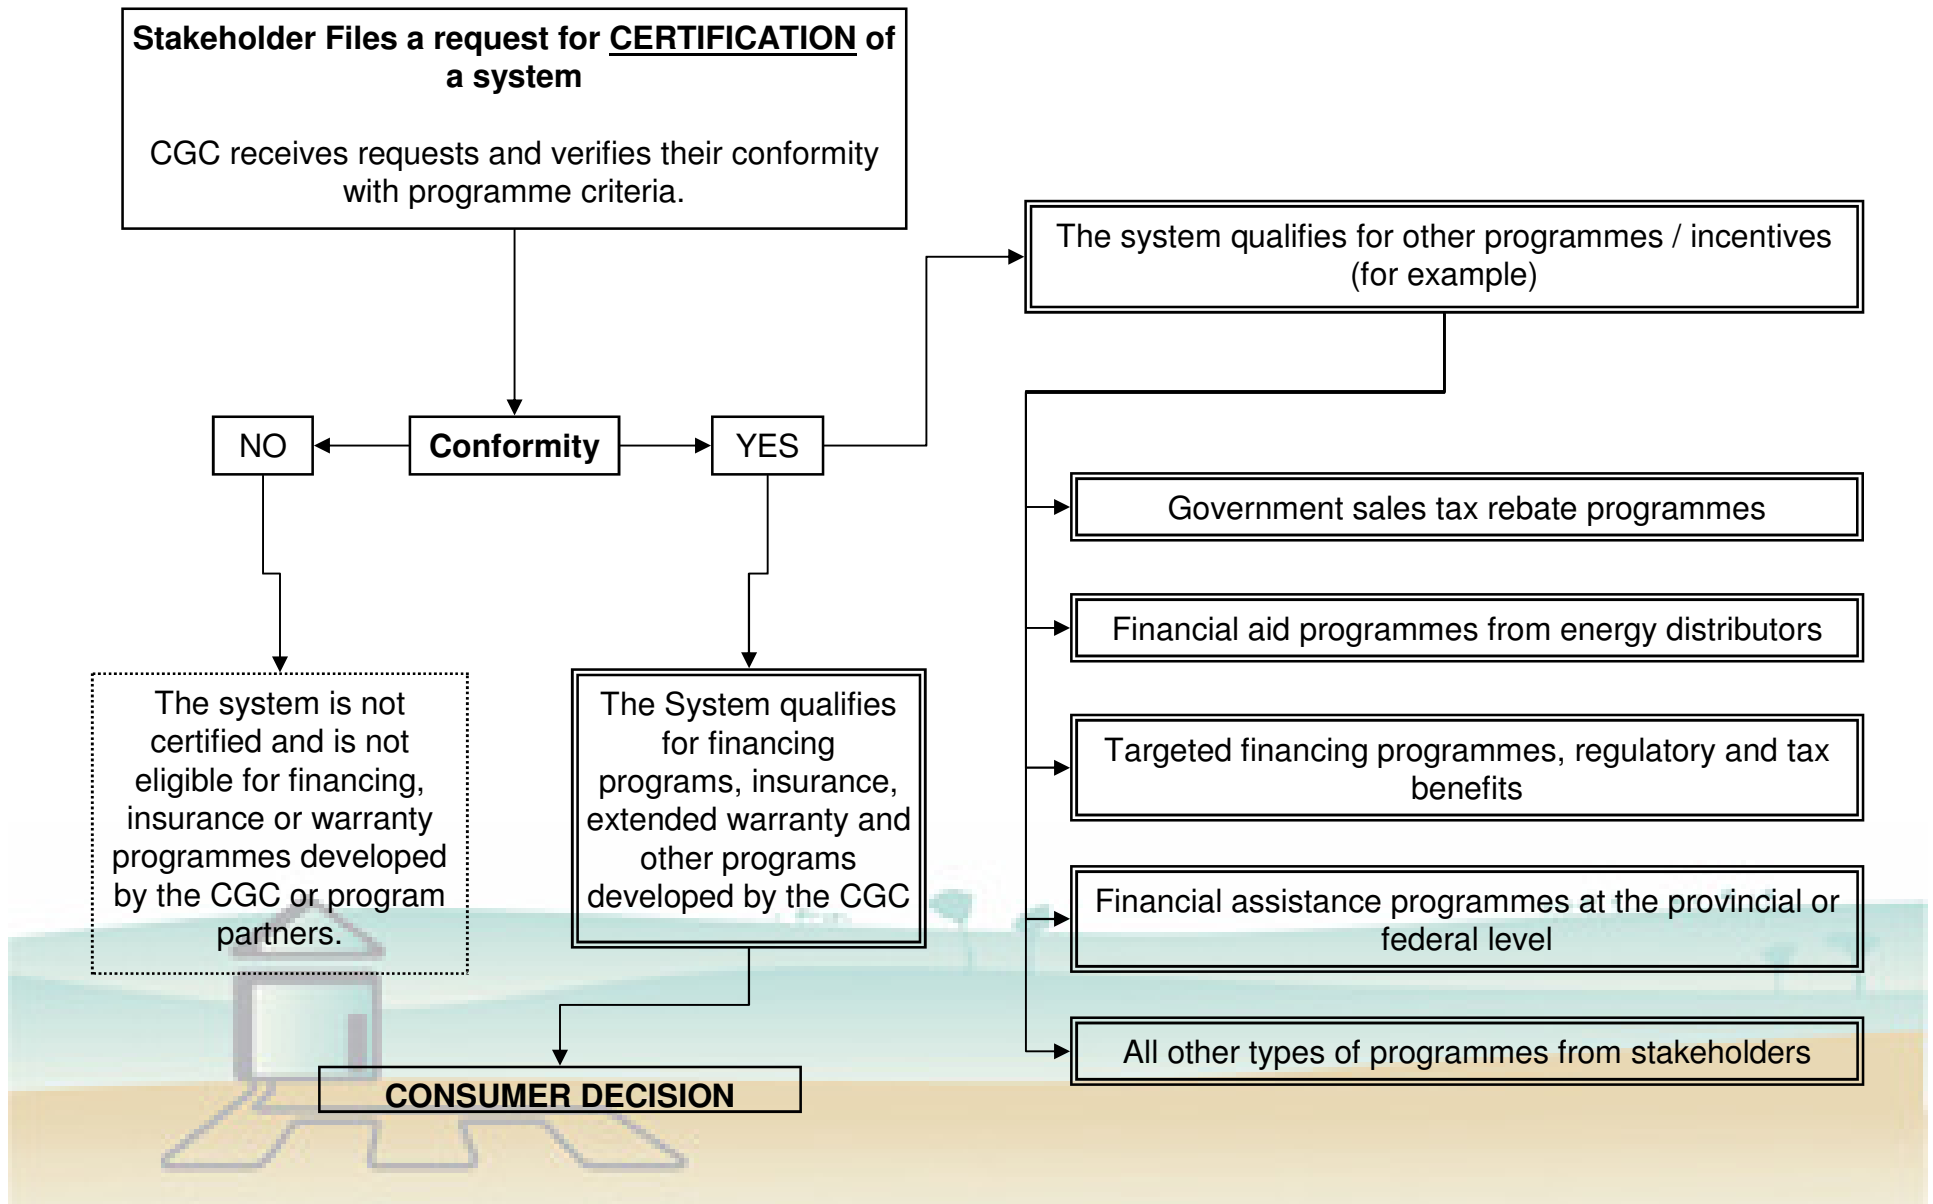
**Stakeholder Files a request for CERTIFICATION of a system**

CGC receives requests and verifies their conformity with programme criteria.

NO

**Conformity**

YES

The system qualifies for other programmes / incentives (for example)

Government sales tax rebate programmes

Financial aid programmes from energy distributors

Targeted financing programmes, regulatory and tax benefits

Financial assistance programmes at the provincial or federal level

All other types of programmes from stakeholders

The system is not certified and is not eligible for financing, insurance or warranty programmes developed by the CGC or program partners.

The System qualifies for financing programs, insurance, extended warranty and other programs developed by the CGC

**CONSUMER DECISION**